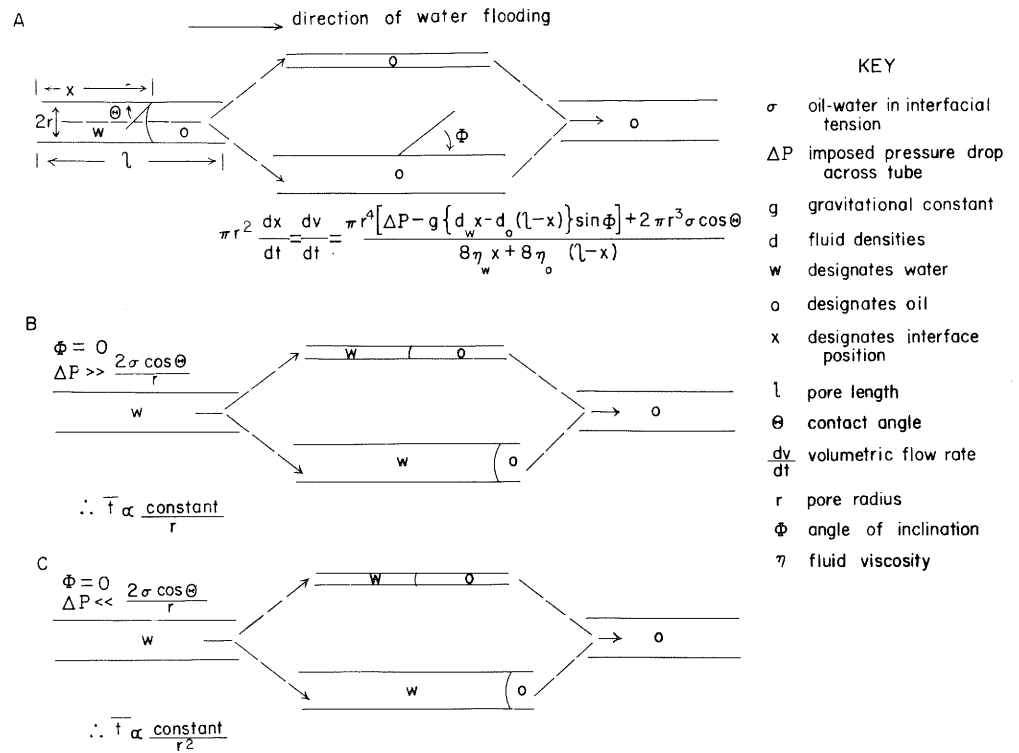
A

direction of water flooding

x

2r

w

$\Theta$

o

$l$

o

$\Phi$

o

o

$\pi r^2 \frac{dx}{dt} = \frac{dv}{dt} = \frac{\pi r^4 \left[\Delta P - g\left\{d_w x - d_o (l-x)\right\}\sin\Phi\right] + 2\pi r^3 \sigma \cos\Theta}{8\eta_w x + 8\eta_o (l-x)}$

B

$\Phi = 0$
$\Delta P >> \frac{2\sigma\cos\Theta}{r}$

w

w

o

w

o

o

$\therefore \bar{t} \alpha \frac{\text{constant}}{r}$

C

$\Phi = 0$
$\Delta P << \frac{2\sigma\cos\Theta}{r}$

w

W

O

w

o

o

$\therefore \bar{t} \alpha \frac{\text{constant}}{r^2}$

KEY

$\sigma$ oil-water in interfacial tension

$\Delta P$ imposed pressure drop across tube

g gravitational constant

d fluid densities

w designates water

o designates oil

x designates interface position

$l$ pore length

$\Theta$ contact angle

$\frac{dv}{dt}$ volumetric flow rate

r pore radius

$\Phi$ angle of inclination

$\eta$ fluid viscosity